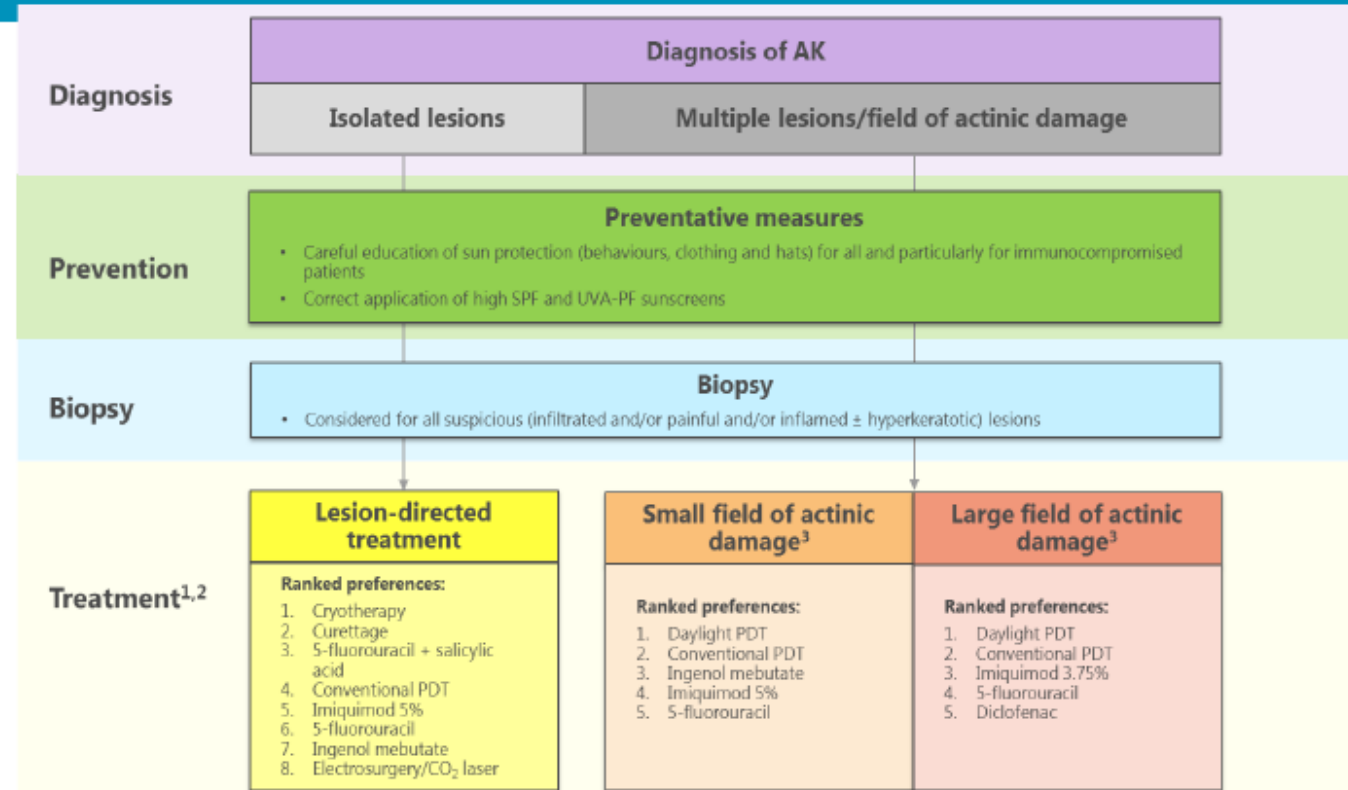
Diagnosis

Diagnosis of AK

Isolated lesions

Multiple lesions/field of actinic damage

Prevention

Preventative measures

- Careful education of sun protection (behaviours, clothing and hats) for all and particularly for immunocompromised patients
- Correct application of high SPF and UVA-PF sunscreens

Biopsy

Biopsy

- Considered for all suspicious (infiltrated and/or painful and/or inflamed ± hyperkeratotic) lesions

Treatment$^{1,2}$

Lesion-directed treatment

Ranked preferences:
1. Cryotherapy
2. Curettage
3. 5-fluorouracil + salicylic acid
4. Conventional PDT
5. Imiquimod 5%
6. 5-fluorouracil
7. Ingenol mebutate
8. Electrosurgery/$CO_2$ laser

Small field of actinic damage$^3$

Ranked preferences:
1. Daylight PDT
2. Conventional PDT
3. Ingenol mebutate
4. Imiquimod 5%
5. 5-fluorouracil

Large field of actinic damage$^3$

Ranked preferences:
1. Daylight PDT
2. Conventional PDT
3. Imiquimod 3.75%
4. 5-fluorouracil
5. Diclofenac